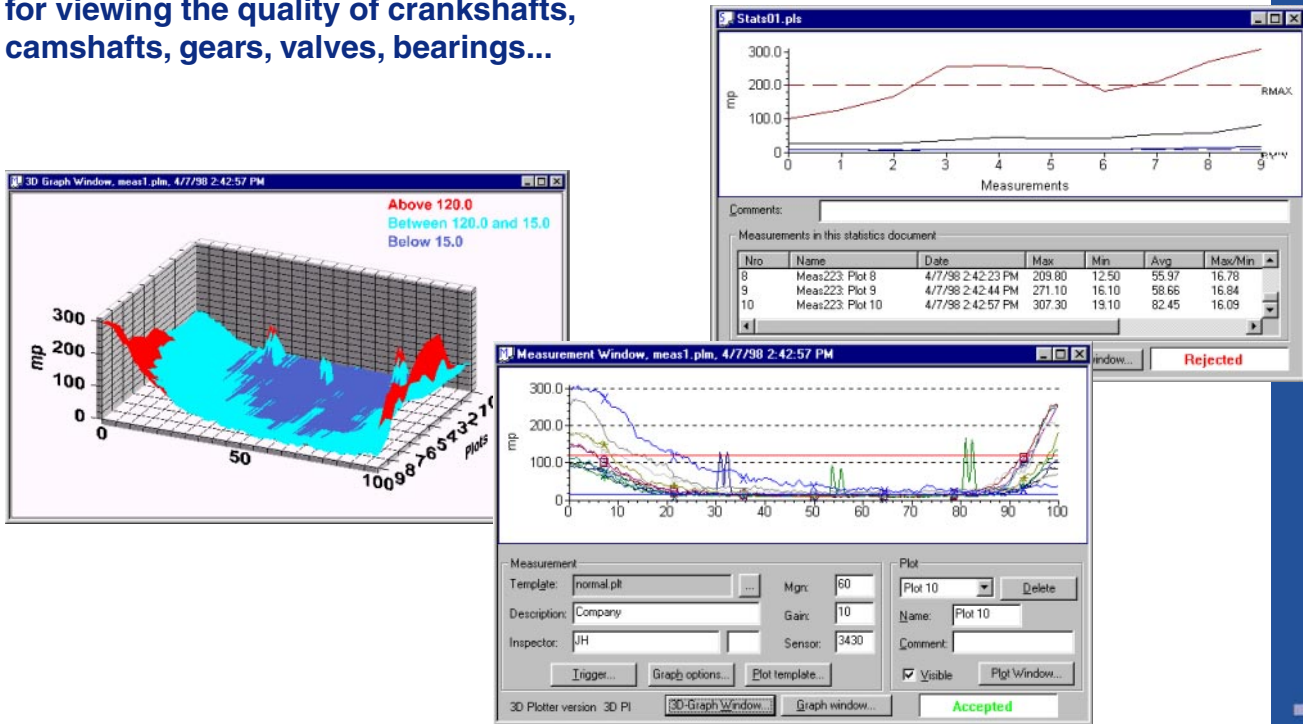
for viewing the quality of crankshafts, camshafts, gears, valves, bearings...

Stats01.pls

300.0
200.0
100.0
0
mp
RMAX
0 1 2 3 4 5 6 7 8 9
Measurements

Comments:

Measurements in this statistics document

| Nro | Name | Date | Max | Min | Avg | Max/Min |
|---|---|---|---|---|---|---|
| 8 | Meas223: Plot 8 | 4/7/98 2:42:23 PM | 209.80 | 12.50 | 55.97 | 16.78 |
| 9 | Meas223: Plot 9 | 4/7/98 2:42:44 PM | 271.10 | 16.10 | 58.66 | 16.84 |
| 10 | Meas223: Plot 10 | 4/7/98 2:42:57 PM | 307.30 | 19.10 | 82.45 | 16.09 |

indow...
Rejected

3D Graph Window, meas1.plm, 4/7/98 2:42:57 PM

Above 120.0
Between 120.0 and 15.0
Below 15.0

300
200
100
0
mp
0
50
100
9 8 7 6 5 4 3 2 1
Plots

Measurement Window, meas1.plm, 4/7/98 2:42:57 PM

300.0
200.0
100.0
0
mp
0 10 20 30 40 50 60 70 80 90 100

Measurement
Template: normal.plt ...
Description: Company
Inspector: JH
Mgn: 60
Gain: 10
Sensor: 3430
Trigger...
Graph options...
Plot template...

Plot
Plot 10
Delete
Name: Plot 10
Comment:
Visible
Plot Window...

3D Plotter version 3D Pl
3D-Graph Window...
Graph window...
Accepted